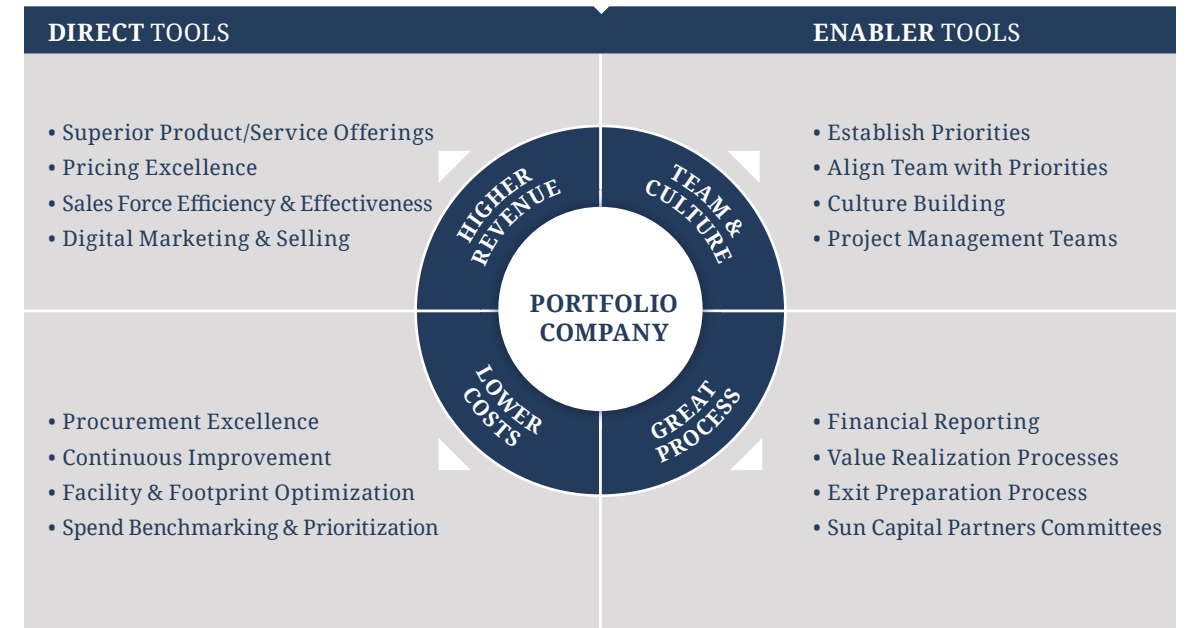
DIRECT TOOLS

ENABLER TOOLS

• Superior Product/Service Offerings
• Pricing Excellence
• Sales Force Efficiency & Effectiveness
• Digital Marketing & Selling

• Establish Priorities
• Align Team with Priorities
• Culture Building
• Project Management Teams

HIGHER REVENUE

TEAM & CULTURE

PORTFOLIO COMPANY

LOWER COSTS

GREAT PROCESS

• Procurement Excellence
• Continuous Improvement
• Facility & Footprint Optimization
• Spend Benchmarking & Prioritization

• Financial Reporting
• Value Realization Processes
• Exit Preparation Process
• Sun Capital Partners Committees